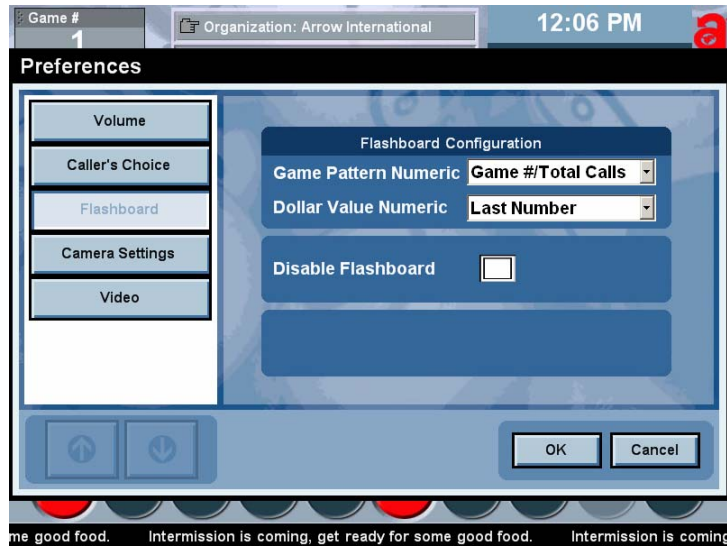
Game #
1
Organization: Arrow International
12:06 PM
a

Preferences

Volume
Caller's Choice
Flashboard
Camera Settings
Video

Flashboard Configuration
Game Pattern Numeric Game #/Total Calls
Dollar Value Numeric Last Number

Disable Flashboard

OK
Cancel

me good food. Intermission is coming, get ready for some good food. Intermission is coming